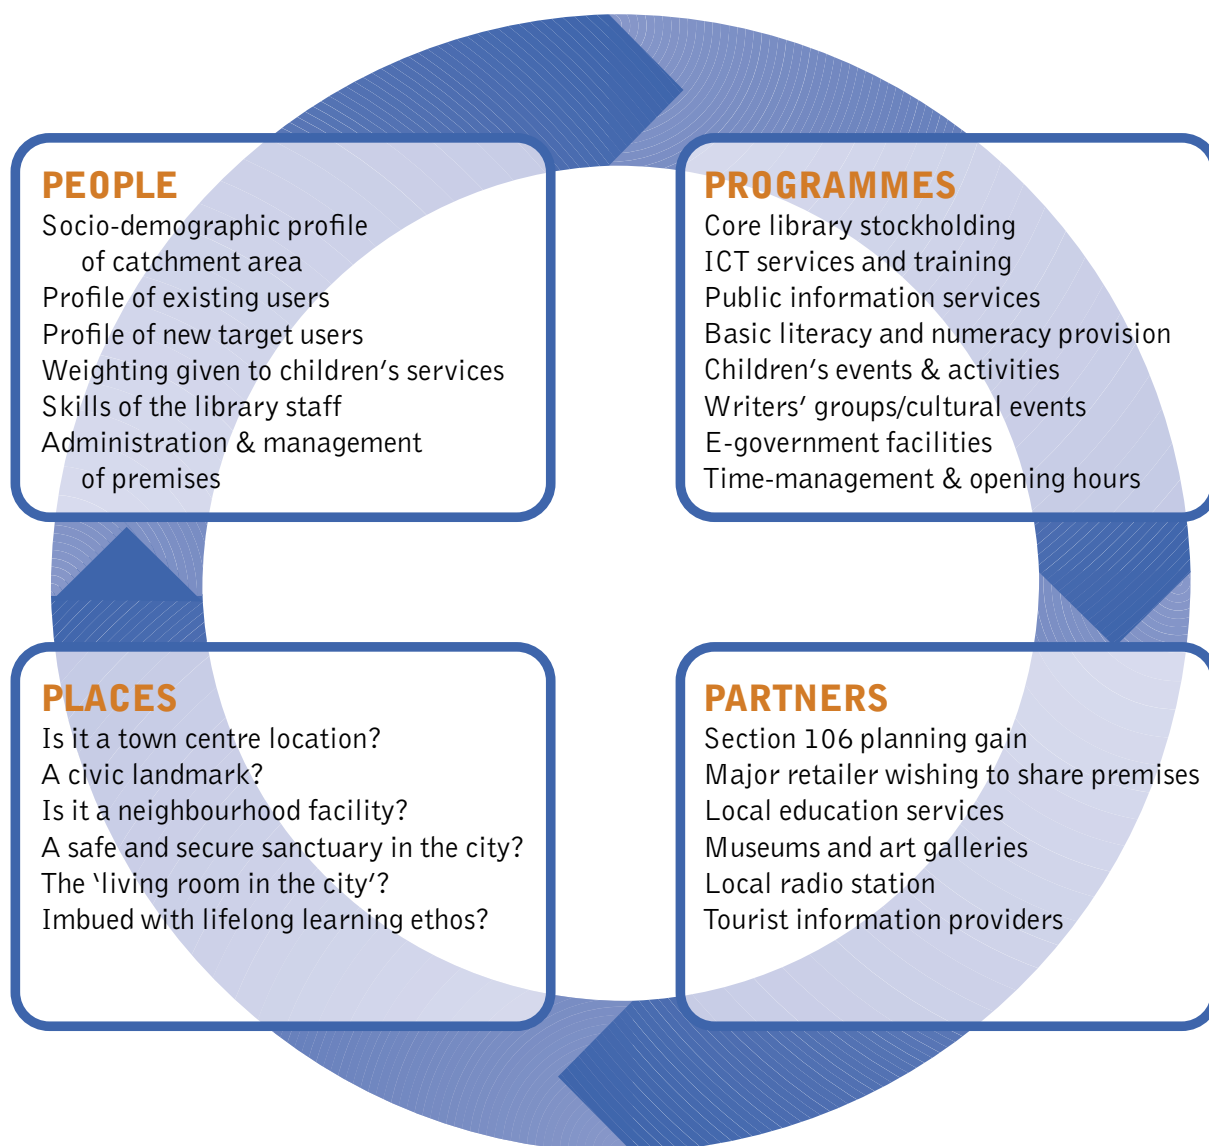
PEOPLE
Socio-demographic profile of catchment area
Profile of existing users
Profile of new target users
Weighting given to children's services
Skills of the library staff
Administration & management of premises

PROGRAMMES
Core library stockholding
ICT services and training
Public information services
Basic literacy and numeracy provision
Children's events & activities
Writers' groups/cultural events
E-government facilities
Time-management & opening hours

PLACES
Is it a town centre location?
A civic landmark?
Is it a neighbourhood facility?
A safe and secure sanctuary in the city?
The 'living room in the city'?
Imbued with lifelong learning ethos?

PARTNERS
Section 106 planning gain
Major retailer wishing to share premises
Local education services
Museums and art galleries
Local radio station
Tourist information providers